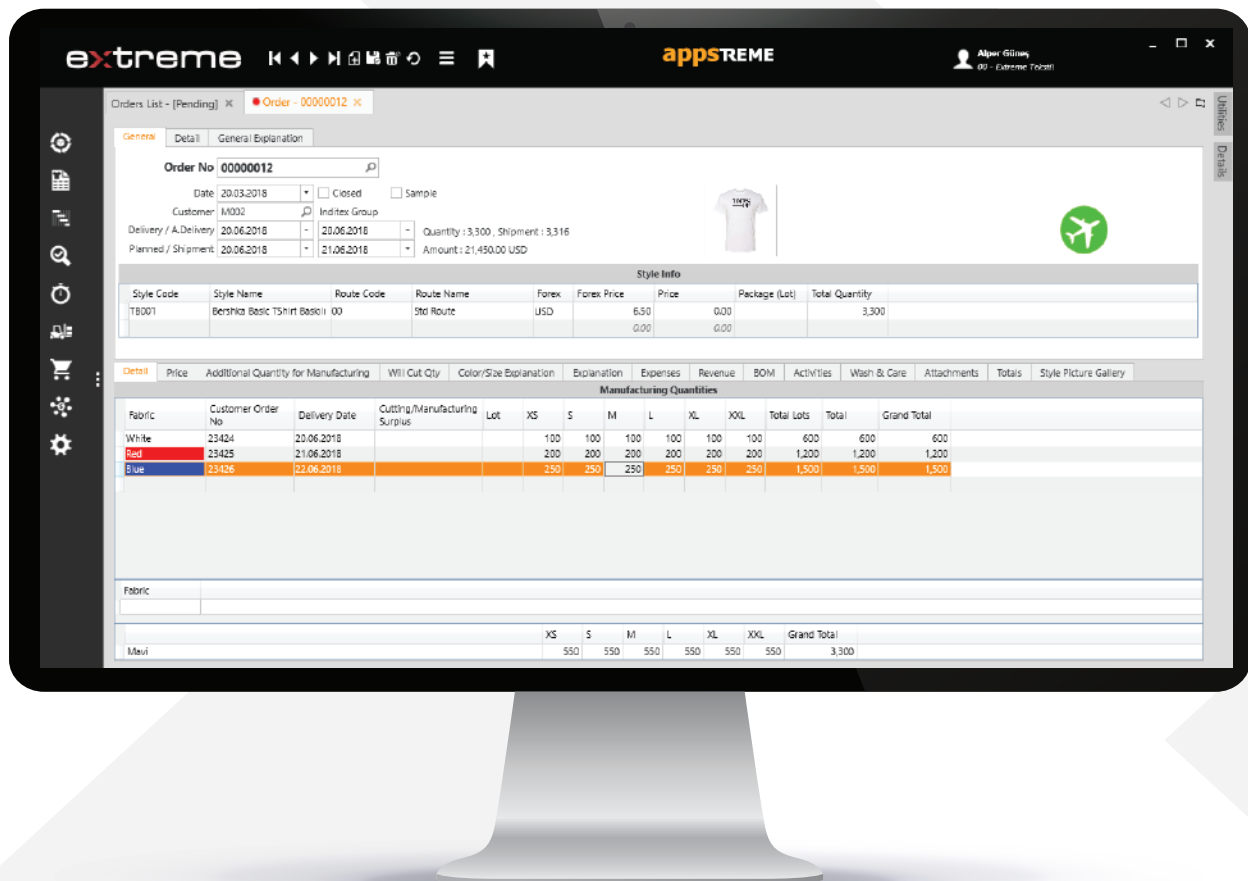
extreme

appsTREME

Alper Güneş
00 - Extreme Tekstil

Orders List - [Pending] ×   Order - 00000012 ×

Utilities
Details

General   Detail   General Explanation

Order No 00000012
Date 20.03.2018   Closed   Sample
Customer M002   Inditex Group
Delivery / A.Delivery 20.06.2018   20.06.2018   Quantity : 3,300 , Shipment : 3,316
Planned / Shipment 20.06.2018   21.06.2018   Amount : 21,450.00 USD

Style Info

| Style Code | Style Name | Route Code | Route Name | Forex | Forex Price | Price | Package (Lot) | Total Quantity |
|---|---|---|---|---|---|---|---|---|
| TB001 | Bershka Basic TShirt Basic | 00 | Std Route | USD | 6.50 | 0.00 | | 3,300 |
| | | | | | 0.00 | 0.00 | | |

Detail   Price   Additional Quantity for Manufacturing   Will Cut Qty   Color/Size Explanation   Explanation   Expenses   Revenue   BOM   Activities   Wash & Care   Attachments   Totals   Style Picture Gallery

Manufacturing Quantities

| Fabric | Customer Order No | Delivery Date | Cutting/Manufacturing Surplus | Lot | XS | S | M | L | XL | XXL | Total Lots | Total | Grand Total |
|---|---|---|---|---|---|---|---|---|---|---|---|---|---|
| White | 23424 | 20.06.2018 | | | 100 | 100 | 100 | 100 | 100 | 100 | 600 | 600 | 600 |
| Red | 23425 | 21.06.2018 | | | 200 | 200 | 200 | 200 | 200 | 200 | 1,200 | 1,200 | 1,200 |
| Blue | 23426 | 22.06.2018 | | | 250 | 250 | 250 | 250 | 250 | 250 | 1,500 | 1,500 | 1,500 |

Fabric

| | XS | S | M | L | XL | XXL | Grand Total |
|---|---|---|---|---|---|---|---|
| Mavi | 550 | 550 | 550 | 550 | 550 | 550 | 3,300 |